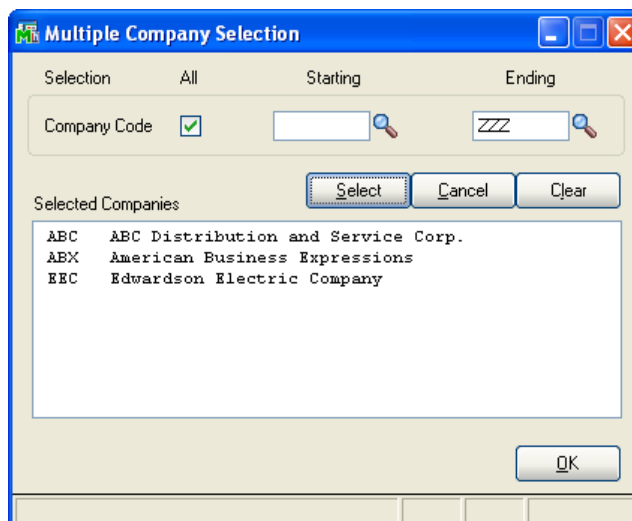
Multiple Company Selection

Selection All Starting Ending

Company Code ZZZ

Select Cancel Clear

Selected Companies

ABC ABC Distribution and Service Corp.
ABX American Business Expressions
EEC Edwardson Electric Company

OK